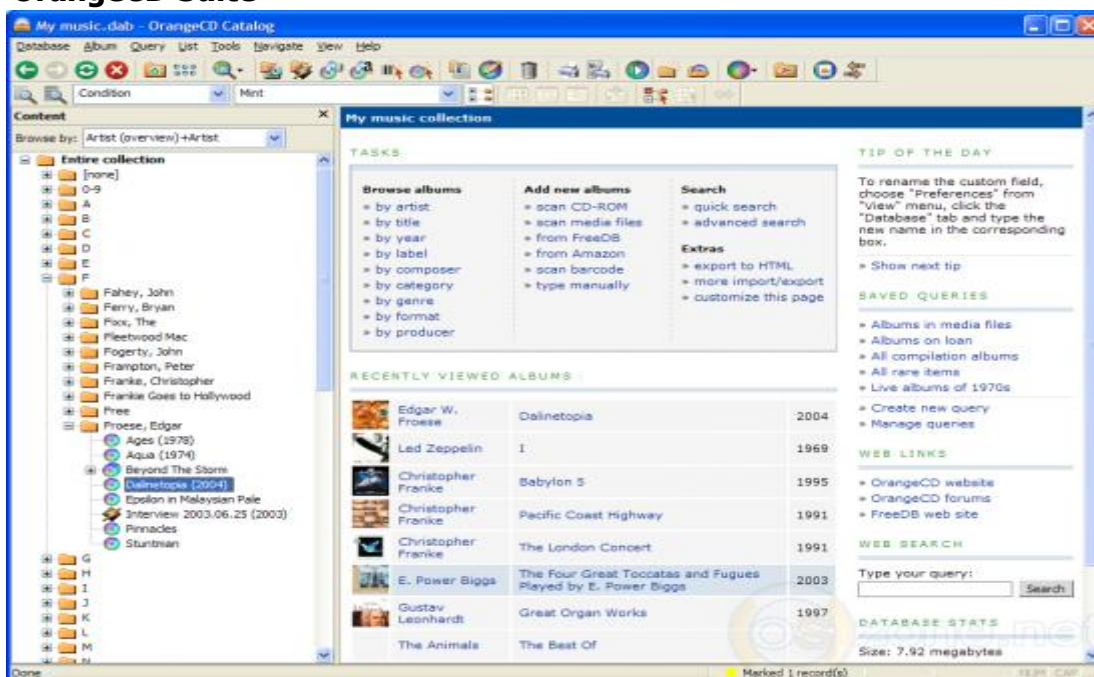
OrangeCD Suite

My music.dab - OrangeCD Catalog

Database Album Query List Tools Navigate View Help

Condition Mint

Content

Browse by: Artist (overview)+Artist

Entire collection
[none]
0-9
A
B
C
D
E
F
Fahey, John
Ferry, Bryan
Fixx, The
Fleetwood Mac
Fogerty, John
Frampton, Peter
Franke, Christopher
Frankie Goes to Hollywood
Free
Froese, Edgar
Ages (1978)
Aqua (1974)
Beyond The Storm
Dalinetopia (2004)
Epsilon in Malaysian Pale
Interview 2003.06.25 (2003)
Pinnacles
Stuntman
G
H
I
J
K
L
M
N

My music collection

TASKS

Browse albums
» by artist
» by title
» by year
» by label
» by composer
» by category
» by genre
» by format
» by producer

Add new albums
» scan CD-ROM
» scan media files
» from FreeDB
» from Amazon
» scan barcode
» type manually

Search
» quick search
» advanced search

Extras
» export to HTML
» more import/export
» customize this page

RECENTLY VIEWED ALBUMS

| Edgar W. Froese | Dalinetopia | 2004 |
|---|---|---|
| Led Zeppelin | I | 1969 |
| Christopher Franke | Babylon 5 | 1995 |
| Christopher Franke | Pacific Coast Highway | 1991 |
| Christopher Franke | The London Concert | 1991 |
| E. Power Biggs | The Four Great Toccatas and Fugues Played by E. Power Biggs | 2003 |
| Gustav Leonhardt | Great Organ Works | 1997 |
| The Animals | The Best Of | |

TIP OF THE DAY

To rename the custom field, choose "Preferences" from "View" menu, click the "Database" tab and type the new name in the corresponding box.

» Show next tip

SAVED QUERIES

» Albums in media files
» Albums on loan
» All compilation albums
» All rare items
» Live albums of 1970s
» Create new query
» Manage queries

WEB LINKS

» OrangeCD website
» OrangeCD forums
» FreeDB web site

WEB SEARCH

Type your query:
Search

DATABASE STATS

Size: 7.92 megabytes

Done

Marked 1 record(s)

NUM CAP